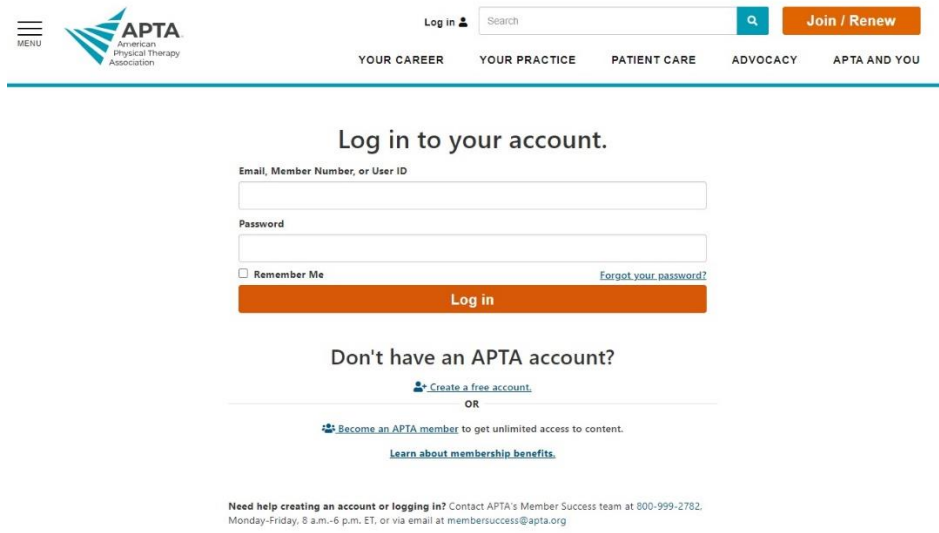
MENU

APTA
American Physical Therapy Association

Log in

Search

Join / Renew

YOUR CAREER YOUR PRACTICE PATIENT CARE ADVOCACY APTA AND YOU

Log in to your account.

Email, Member Number, or User ID

Password

Remember Me

Forgot your password?

Log in

Don't have an APTA account?

Create a free account.

OR

Become an APTA member to get unlimited access to content.

Learn about membership benefits.

Need help creating an account or logging in? Contact APTA's Member Success team at 800-999-2782, Monday-Friday, 8 a.m.-6 p.m. ET, or via email at membersuccess@apta.org